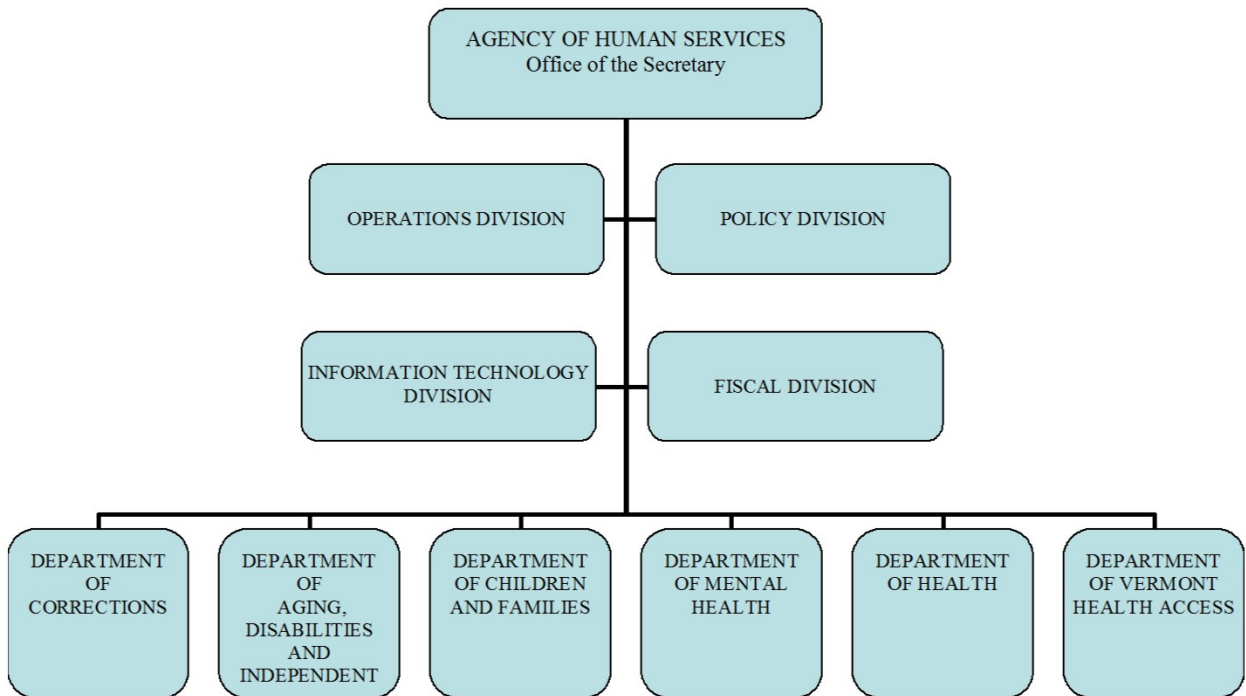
AGENCY OF HUMAN SERVICES
Office of the Secretary

OPERATIONS DIVISION

POLICY DIVISION

INFORMATION TECHNOLOGY DIVISION

FISCAL DIVISION

DEPARTMENT OF CORRECTIONS

DEPARTMENT OF AGING, DISABILITIES AND INDEPENDENT

DEPARTMENT OF CHILDREN AND FAMILIES

DEPARTMENT OF MENTAL HEALTH

DEPARTMENT OF HEALTH

DEPARTMENT OF VERMONT HEALTH ACCESS